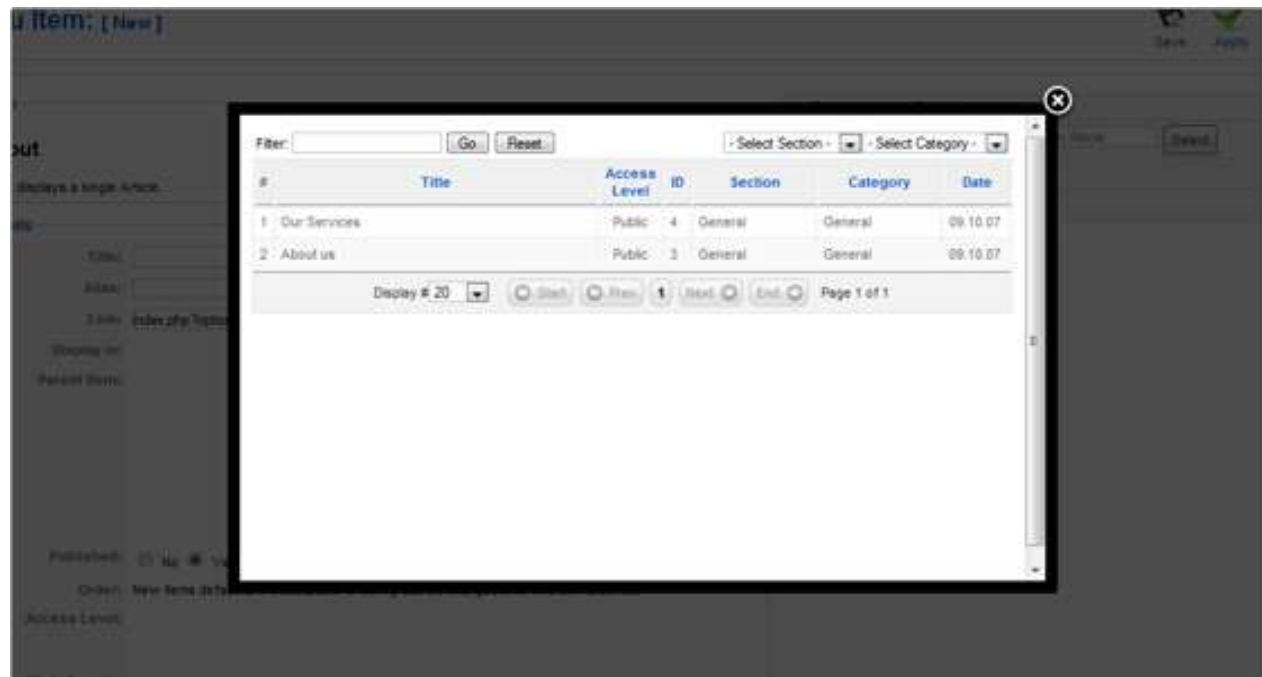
u Item: [ New ]

Save Apply

out

displays a single Article.

Title:

Alias:

Link: index.php?option

Display in:

Parent Item:

Published: No Yes

Order: New items default

Access Level:

Select

Filter: Go Reset

- Select Section - - Select Category -

| # | Title | Access Level | ID | Section | Category | Date |
|---|---|---|---|---|---|---|
| 1 | Our Services | Public | 4 | General | General | 09.10.07 |
| 2 | About us | Public | 3 | General | General | 09.10.07 |

Display # 20 Start Prev 1 Next End Page 1 of 1